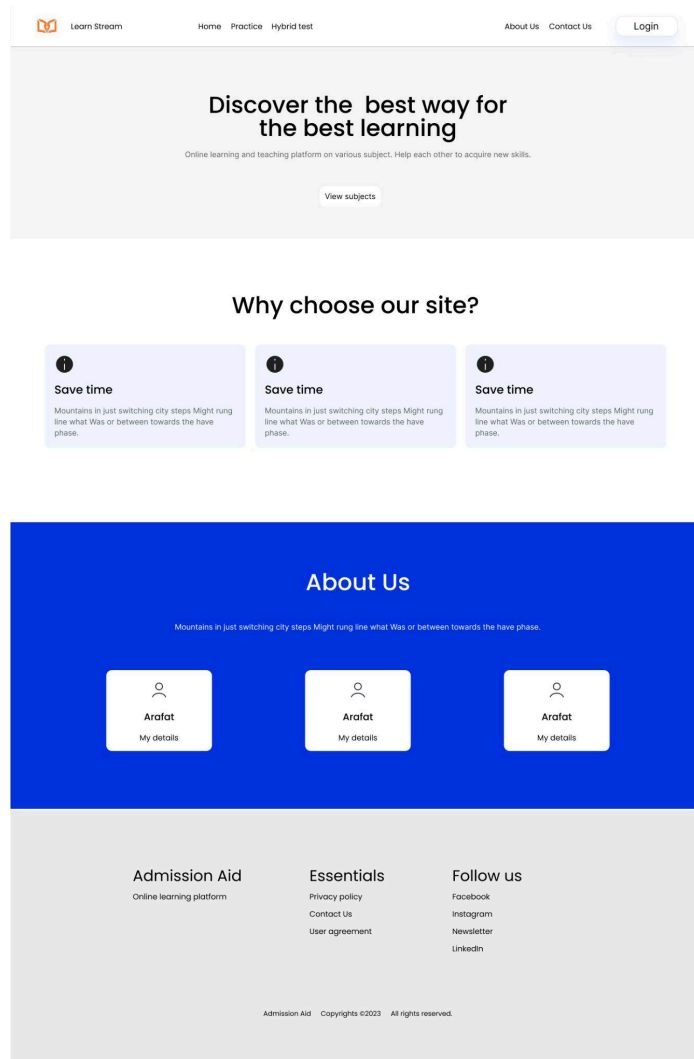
Learn Stream

Home Practice Hybrid test

About Us Contact Us Login

Discover the best way for the best learning

Online learning and teaching platform on various subject. Help each other to acquire new skills.

View subjects

Why choose our site?

Save time

Mountains in just switching city steps Might rung line what Was or between towards the have phase.

Save time

Mountains in just switching city steps Might rung line what Was or between towards the have phase.

Save time

Mountains in just switching city steps Might rung line what Was or between towards the have phase.

About Us

Mountains in just switching city steps Might rung line what Was or between towards the have phase.

Arafat
My details

Arafat
My details

Arafat
My details

Admission Aid
Online learning platform

Essentials
Privacy policy
Contact Us
User agreement

Follow us
Facebook
Instagram
Newsletter
LinkedIn

Admission Aid Copyrights ©2023 All rights reserved.